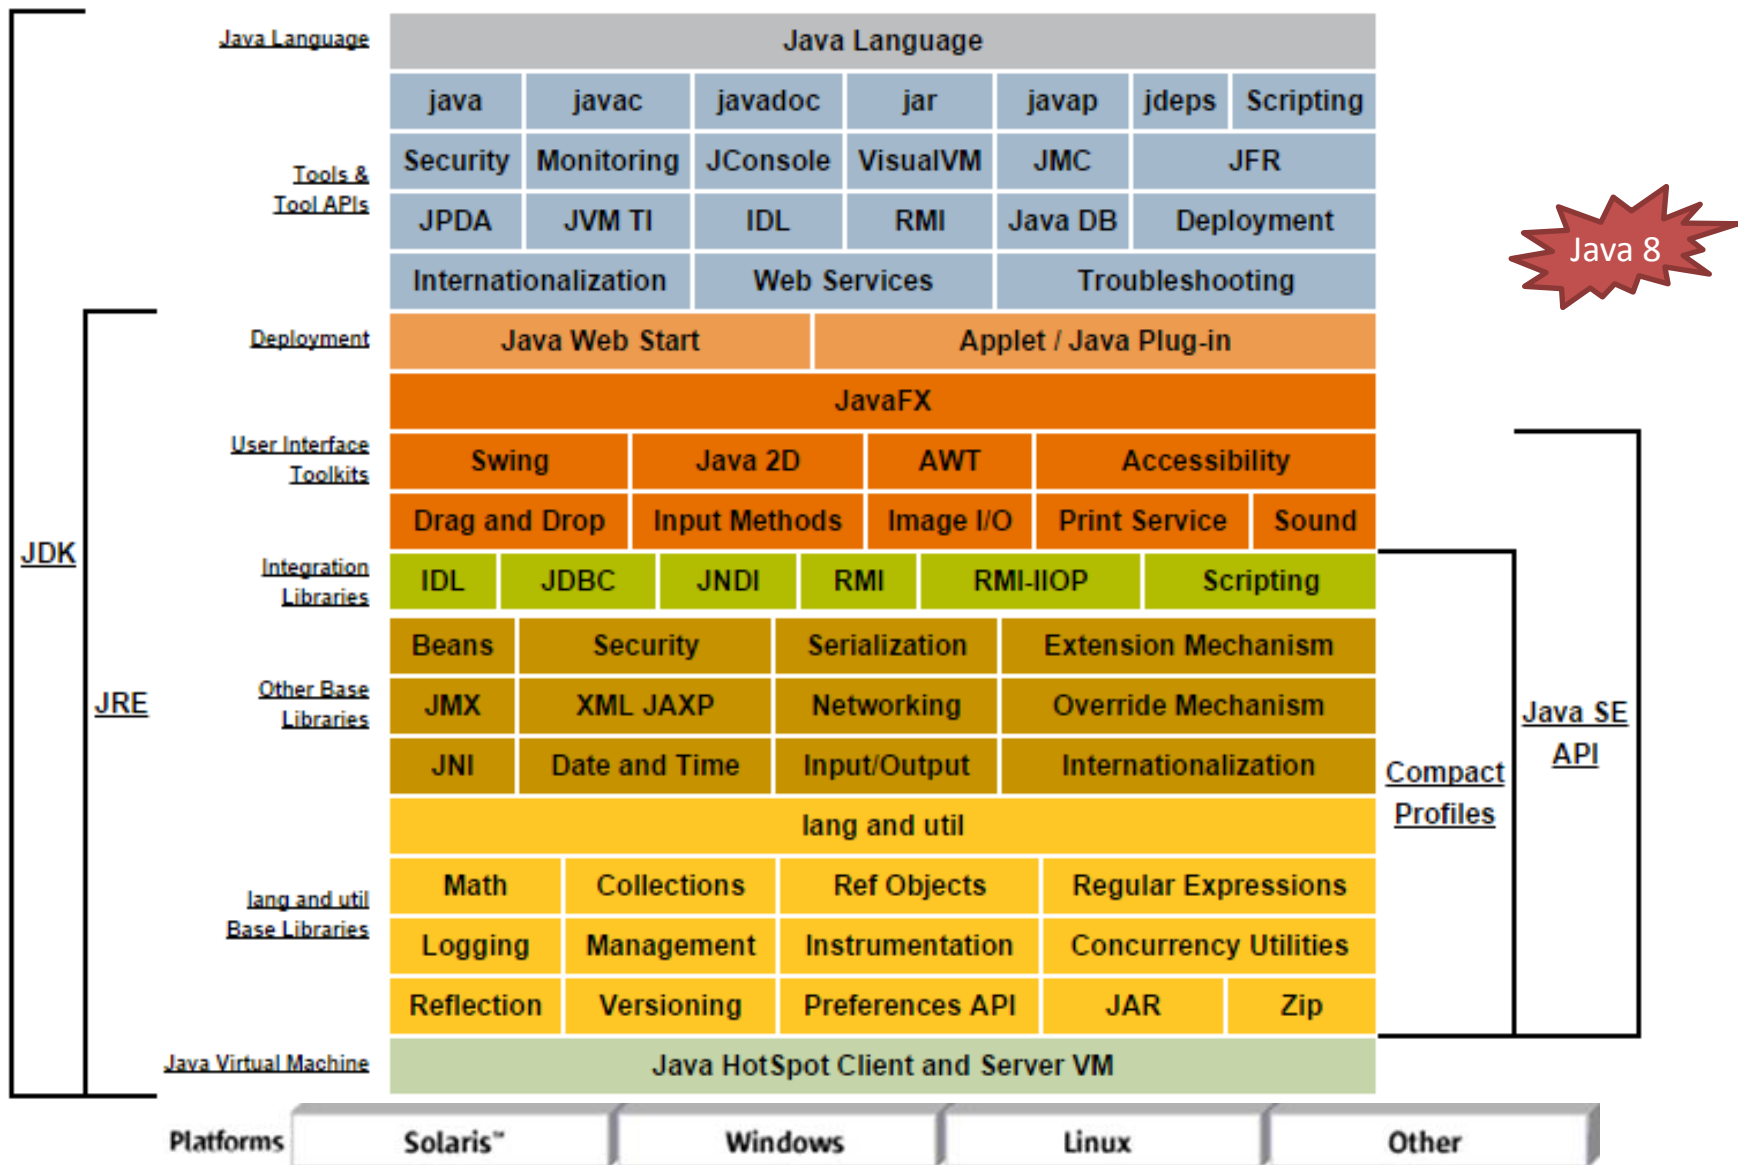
Java Language

Java Language

java | javac | javadoc | jar | javap | jdeps | Scripting

Tools & Tool APIs

Security | Monitoring | JConsole | VisualVM | JMC | JFR

JPDA | JVM TI | IDL | RMI | Java DB | Deployment

Internationalization | Web Services | Troubleshooting

Java 8

Deployment

Java Web Start | Applet / Java Plug-in

JavaFX

User Interface Toolkits

Swing | Java 2D | AWT | Accessibility

Drag and Drop | Input Methods | Image I/O | Print Service | Sound

JDK

Integration Libraries

IDL | JDBC | JNDI | RMI | RMI-IIOP | Scripting

JRE

Other Base Libraries

Beans | Security | Serialization | Extension Mechanism

JMX | XML JAXP | Networking | Override Mechanism

JNI | Date and Time | Input/Output | Internationalization

Compact Profiles

Java SE API

lang and util

lang and util Base Libraries

Math | Collections | Ref Objects | Regular Expressions

Logging | Management | Instrumentation | Concurrency Utilities

Reflection | Versioning | Preferences API | JAR | Zip

Java Virtual Machine

Java HotSpot Client and Server VM

Platforms

Solaris™ | Windows | Linux | Other